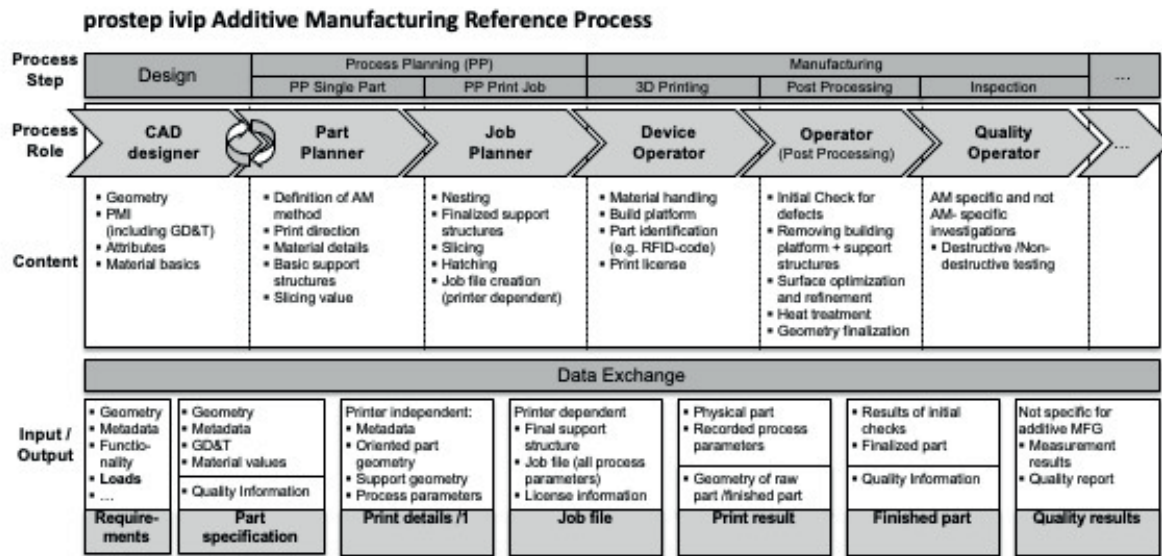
prostep ivip Additive Manufacturing Reference Process

Process Step

| Design | Process Planning (PP) | | Manufacturing | | | ... |
|---|---|---|---|---|---|---|
| | PP Single Part | PP Print Job | 3D Printing | Post Processing | Inspection | |

Process Role

CAD designer | Part Planner | Job Planner | Device Operator | Operator (Post Processing) | Quality Operator | ...

Content

| CAD designer | Part Planner | Job Planner | Device Operator | Operator (Post Processing) | Quality Operator |
|---|---|---|---|---|---|
| • Geometry • PMI (including GD&T) • Attributes • Material basics | • Definition of AM method • Print direction • Material details • Basic support structures • Slicing value | • Nesting • Finalized support structures • Slicing • Hatching • Job file creation (printer dependent) | • Material handling • Build platform • Part identification (e.g. RFID-code) • Print license | • Initial Check for defects • Removing building platform + support structures • Surface optimization and refinement • Heat treatment • Geometry finalization | AM specific and not AM- specific investigations • Destructive /Non-destructive testing |

Data Exchange

Input / Output

| Requirements | Part specification | Print details /1 | Job file | Print result | Finished part | Quality results |
|---|---|---|---|---|---|---|
| • Geometry • Metadata • Functionality • Loads • ... | • Geometry • Metadata • GD&T • Material values • Quality Information | Printer independent: • Metadata • Oriented part geometry • Support geometry • Process parameters | Printer dependent • Final support structure • Job file (all process parameters) • License information | • Physical part • Recorded process parameters • Geometry of raw part /finished part | • Results of initial checks • Finalized part • Quality Information | Not specific for additive MFG • Measurement results • Quality report |